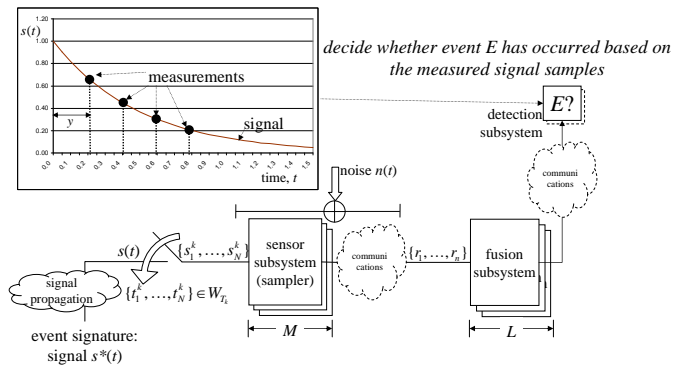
1.20
1.00
0.80
0.60
0.40
0.20
0.00
$s(t)$
measurements
signal
$y$
0.0 0.1 0.2 0.3 0.4 0.5 0.6 0.7 0.8 0.9 1.0 1.1 1.2 1.3 1.4 1.5
time, $t$

decide whether event $E$ has occurred based on the measured signal samples

$E$?
detection subsystem

communi cations

noise $n(t)$

$s(t)$
$\{s_1^k, \ldots, s_N^k\}$
$\{t_1^k, \ldots, t_N^k\} \in W_{T_k}$

signal propagation

sensor subsystem (sampler)

communi cations

$\{r_1, \ldots, r_n\}$

fusion subsystem

$M$

$L$

event signature: signal $s^*(t)$